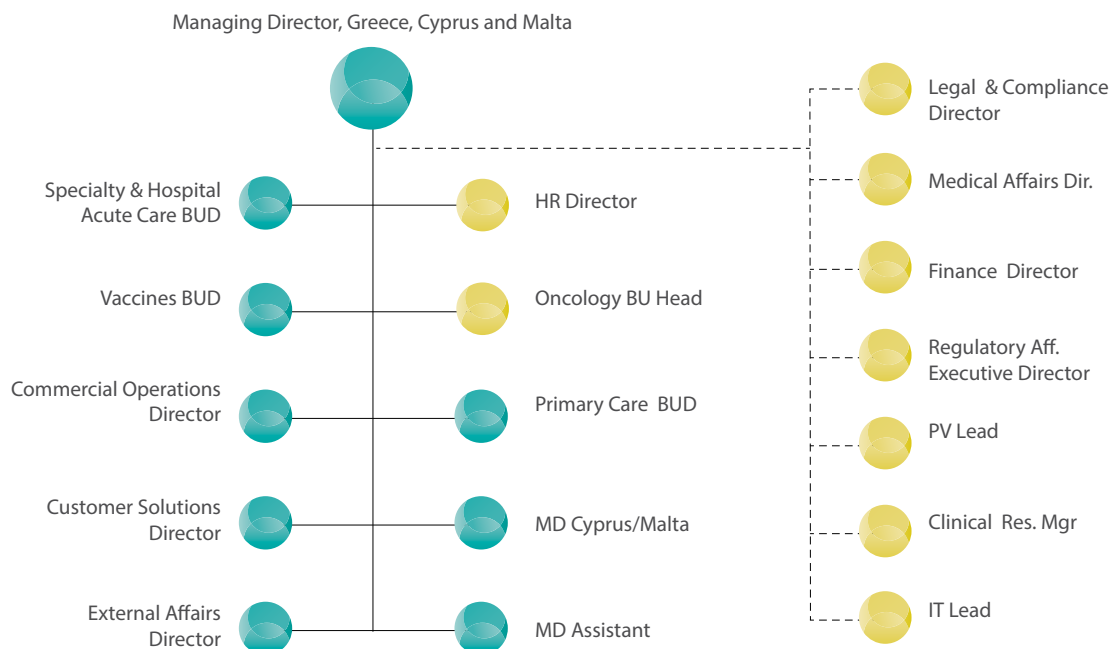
Managing Director, Greece, Cyprus and Malta

Specialty & Hospital Acute Care BUD

HR Director

Vaccines BUD

Oncology BU Head

Commercial Operations Director

Primary Care BUD

Customer Solutions Director

MD Cyprus/Malta

External Affairs Director

MD Assistant

Legal & Compliance Director

Medical Affairs Dir.

Finance Director

Regulatory Aff. Executive Director

PV Lead

Clinical Res. Mgr

IT Lead